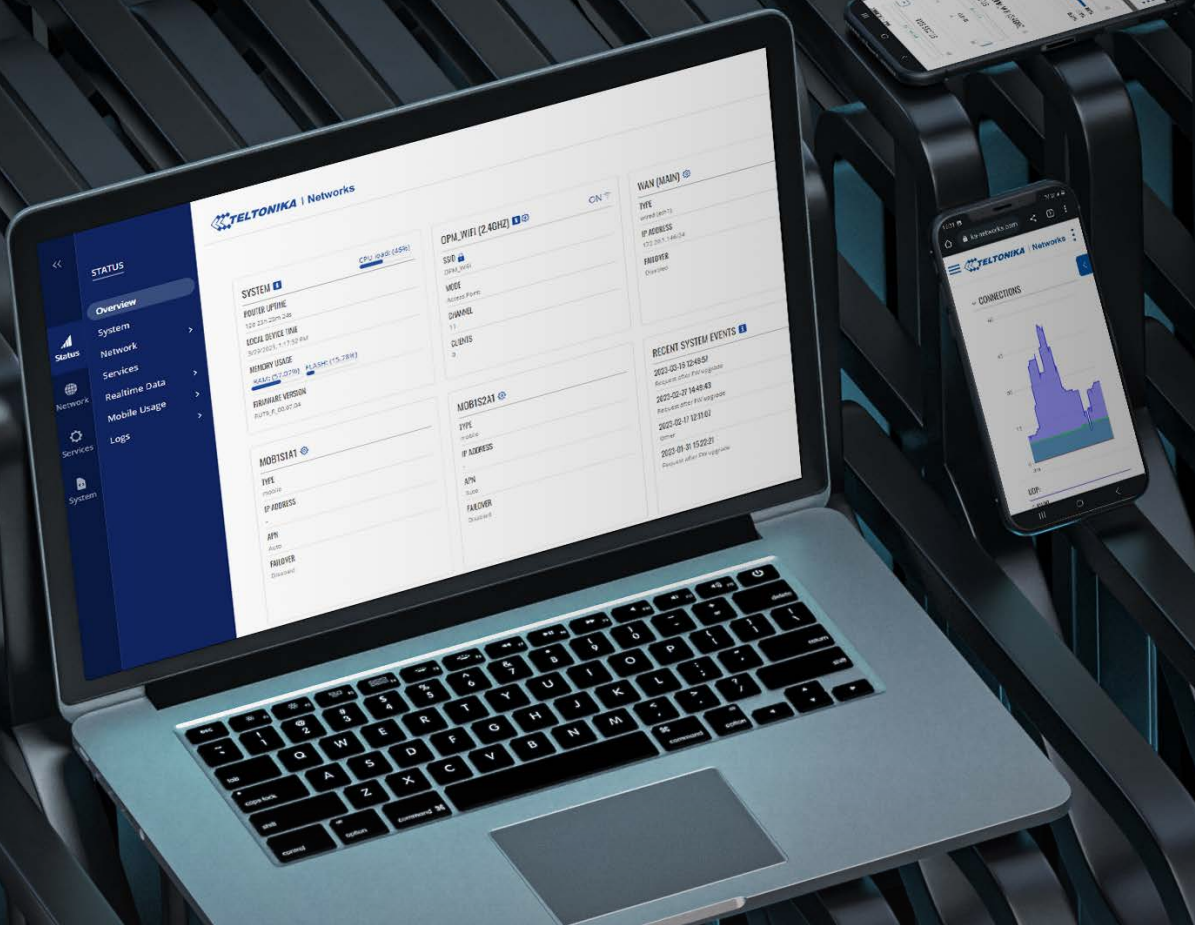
TELTONIKA | Networks

STATUS
Overview
System
Network
Services
Realtime Data
Mobile Usage
Logs

Status
Network
Services
System

SYSTEM
CPU load (45%)
ROUTER UPTIME
LOCAL DEVICE TIME
MEMORY USAGE
FLASH (15.78%)
FIRMWARE VERSION

OPM_WIFI (2.4GHZ)
ON
SSID
MODE
Access Point
CHANNEL
11
CLIENTS

WAN (MAIN)
TYPE
IP ADDRESS
FAILOVER
Disabled

RECENT SYSTEM EVENTS
2023-03-15 12:49:57
2023-02-21 14:45:43
2023-02-17 12:11:07
2023-01-31 15:22:21

MOB1S1A1
TYPE
mobile
IP ADDRESS
APN
Auto
FAILOVER
Disabled

MOB1S2A1
TYPE
mobile
IP ADDRESS
APN
Auto
FAILOVER
Disabled

TELTONIKA | Networks
CONNECTIONS